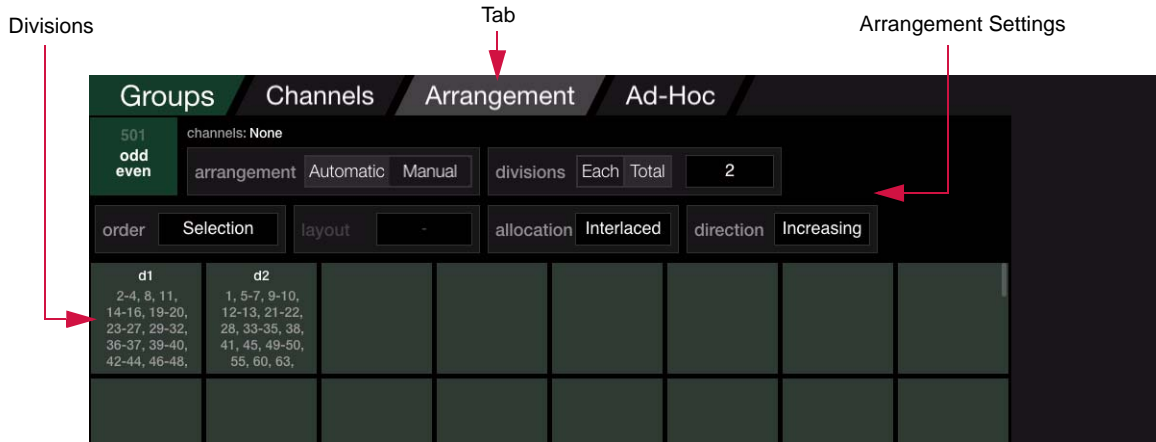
Divisions

Tab

Arrangement Settings

Groups Channels Arrangement Ad-Hoc

501
odd
even

channels: None

arrangement Automatic Manual

divisions Each Total 2

order Selection

layout -

allocation Interlaced

direction Increasing

d1
2-4, 8, 11, 14-16, 19-20, 23-27, 29-32, 36-37, 39-40, 42-44, 46-48,

d2
1, 5-7, 9-10, 12-13, 21-22, 28, 33-35, 38, 41, 45, 49-50, 55, 60, 63,